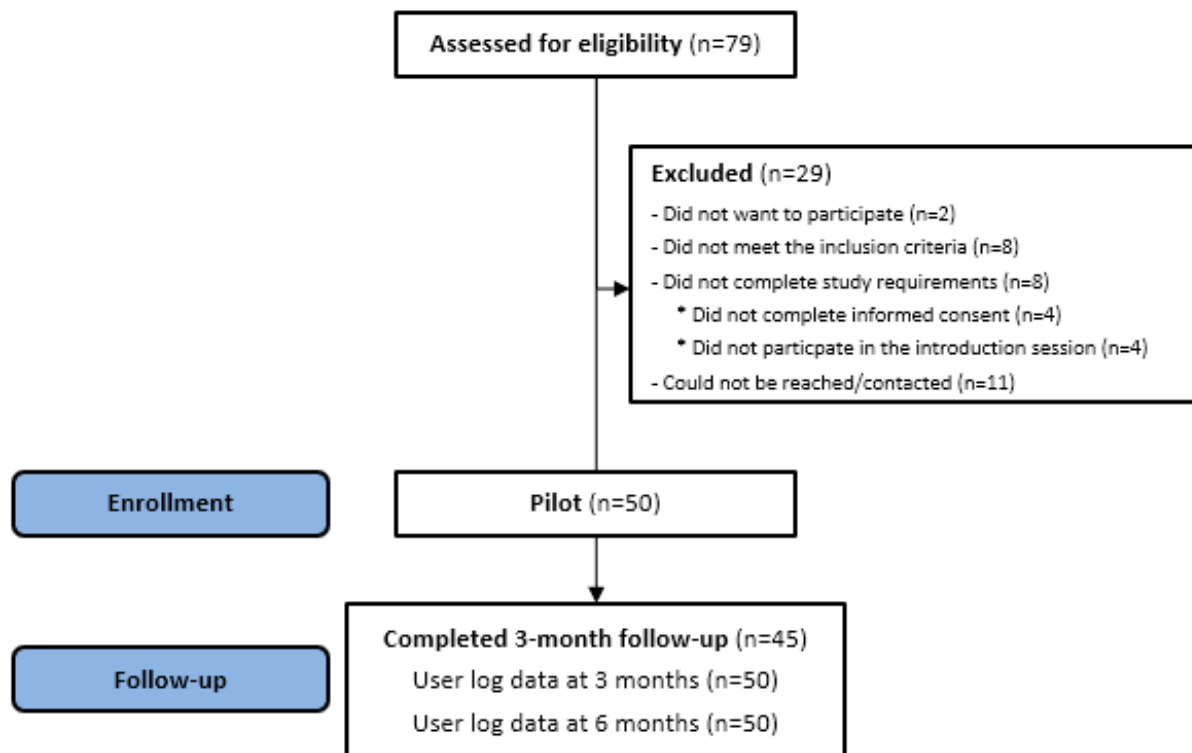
Assessed for eligibility (n=79)

Excluded (n=29)
- Did not want to participate (n=2)
- Did not meet the inclusion criteria (n=8)
- Did not complete study requirements (n=8)
* Did not complete informed consent (n=4)
* Did not particpate in the introduction session (n=4)
- Could not be reached/contacted (n=11)

Enrollment

Pilot (n=50)

Follow-up

Completed 3-month follow-up (n=45)
User log data at 3 months (n=50)
User log data at 6 months (n=50)